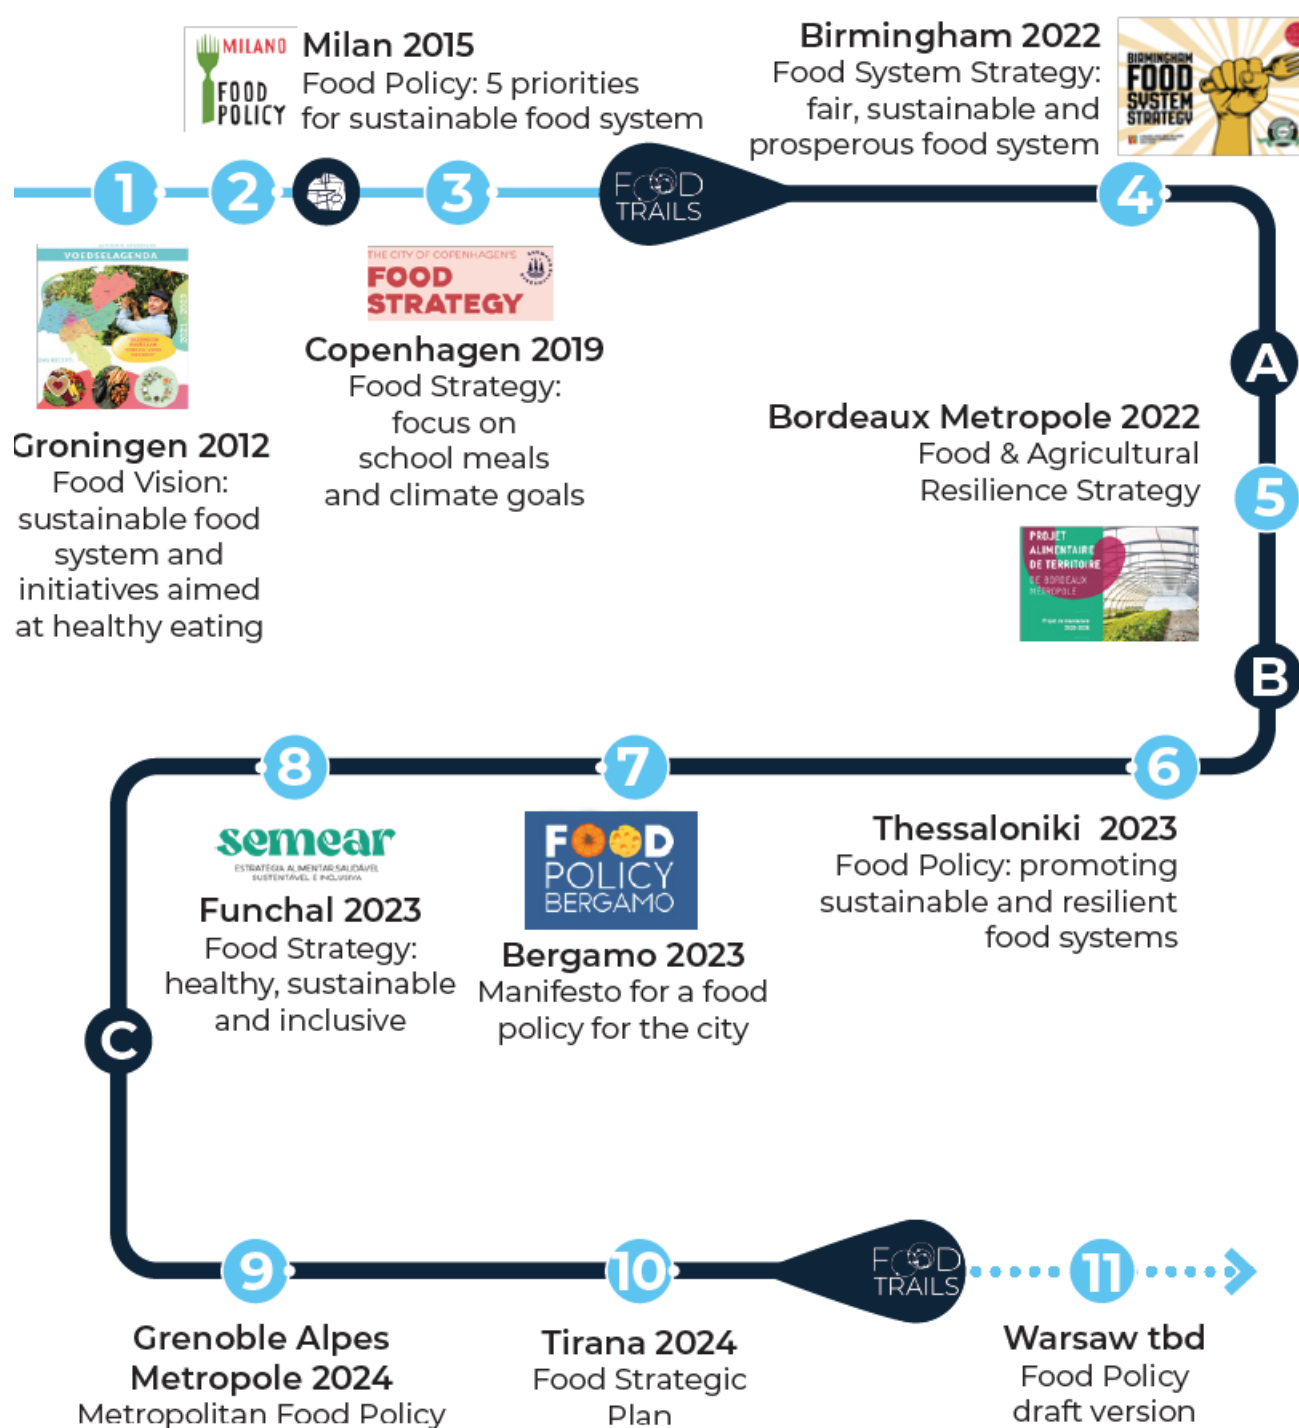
MILANO FOOD POLICY

Milan 2015
Food Policy: 5 priorities for sustainable food system

Birmingham 2022
Food System Strategy: fair, sustainable and prosperous food system

BIRMINGHAM FOOD SYSTEM STRATEGY

1 2 3

FOOD TRAILS

4

VOEDSELAGENDA

THE CITY OF COPENHAGEN'S FOOD STRATEGY

Copenhagen 2019
Food Strategy: focus on school meals and climate goals

A

Bordeaux Metropole 2022
Food & Agricultural Resilience Strategy

5

Groningen 2012
Food Vision: sustainable food system and initiatives aimed at healthy eating

PROJET ALIMENTAIRE DE TERRITOIRE DE BORDEAUX MÉTROPOLE

B

8 7 6

semear
ESTRATÉGIA ALIMENTAR SAUDÁVEL SUSTENTÁVEL E INCLUSIVA

Funchal 2023
Food Strategy: healthy, sustainable and inclusive

FOOD POLICY BERGAMO

Bergamo 2023
Manifesto for a food policy for the city

Thessaloniki 2023
Food Policy: promoting sustainable and resilient food systems

C

9 10

FOOD TRAILS

11

Grenoble Alpes Metropole 2024
Metropolitan Food Policy

Tirana 2024
Food Strategic Plan

Warsaw tbd
Food Policy draft version